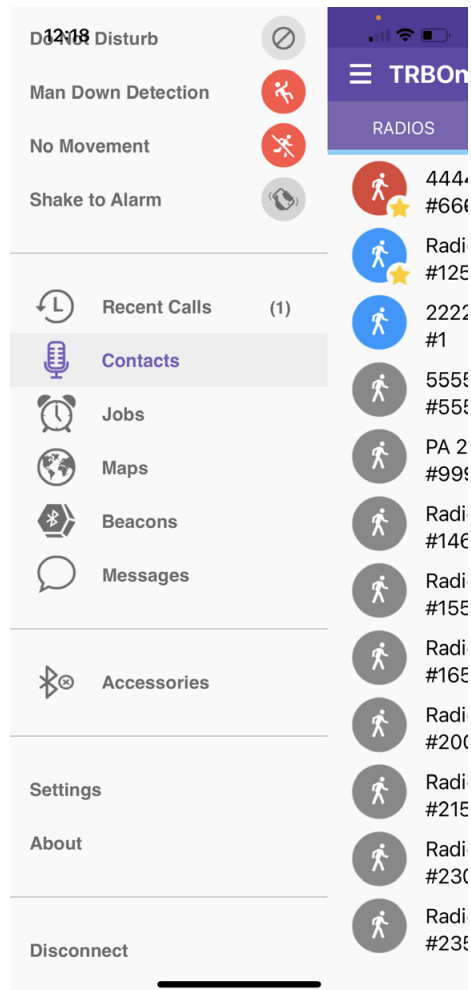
12:18
Do Not Disturb
Man Down Detection
No Movement
Shake to Alarm

Recent Calls (1)
Contacts
Jobs
Maps
Beacons
Messages

Accessories

Settings
About

Disconnect

TRBOn
RADIOS
444
#66
Radi
#125
2222
#1
5555
#555
PA 2
#999
Radi
#146
Radi
#155
Radi
#165
Radi
#200
Radi
#215
Radi
#230
Radi
#235